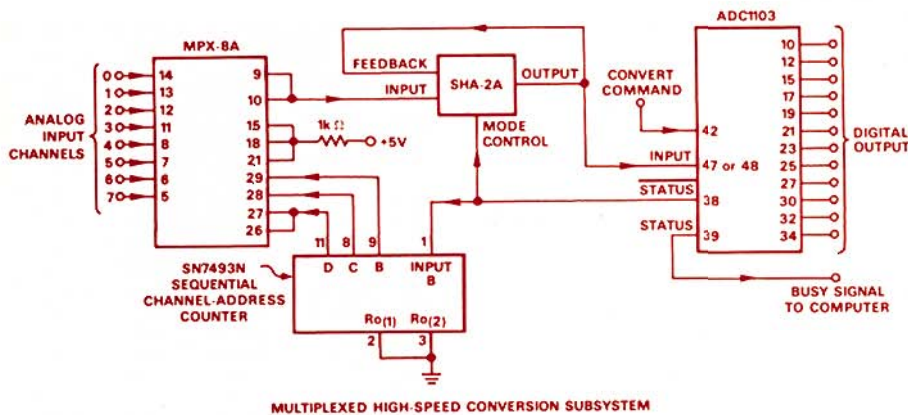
MPX-8A

ANALOG INPUT CHANNELS

0 14
1 13
2 12
3 11
4 8
5 7
6 6
7 5

9
10
15
18
21
29
28
27
26

1k Ω
+5V

FEEDBACK
INPUT
SHA-2A
OUTPUT
MODE CONTROL

CONVERT COMMAND

ADC1103

42
INPUT
47 or 48
$\overline{\text{STATUS}}$
38
STATUS
39

10
12
15
17
19
21
23
25
27
30
32
34

DIGITAL OUTPUT

11 8 9 1
D C B INPUT B
Ro(1) Ro(2)
2 3

SN7493N SEQUENTIAL CHANNEL-ADDRESS COUNTER

BUSY SIGNAL TO COMPUTER

MULTIPLEXED HIGH-SPEED CONVERSION SUBSYSTEM